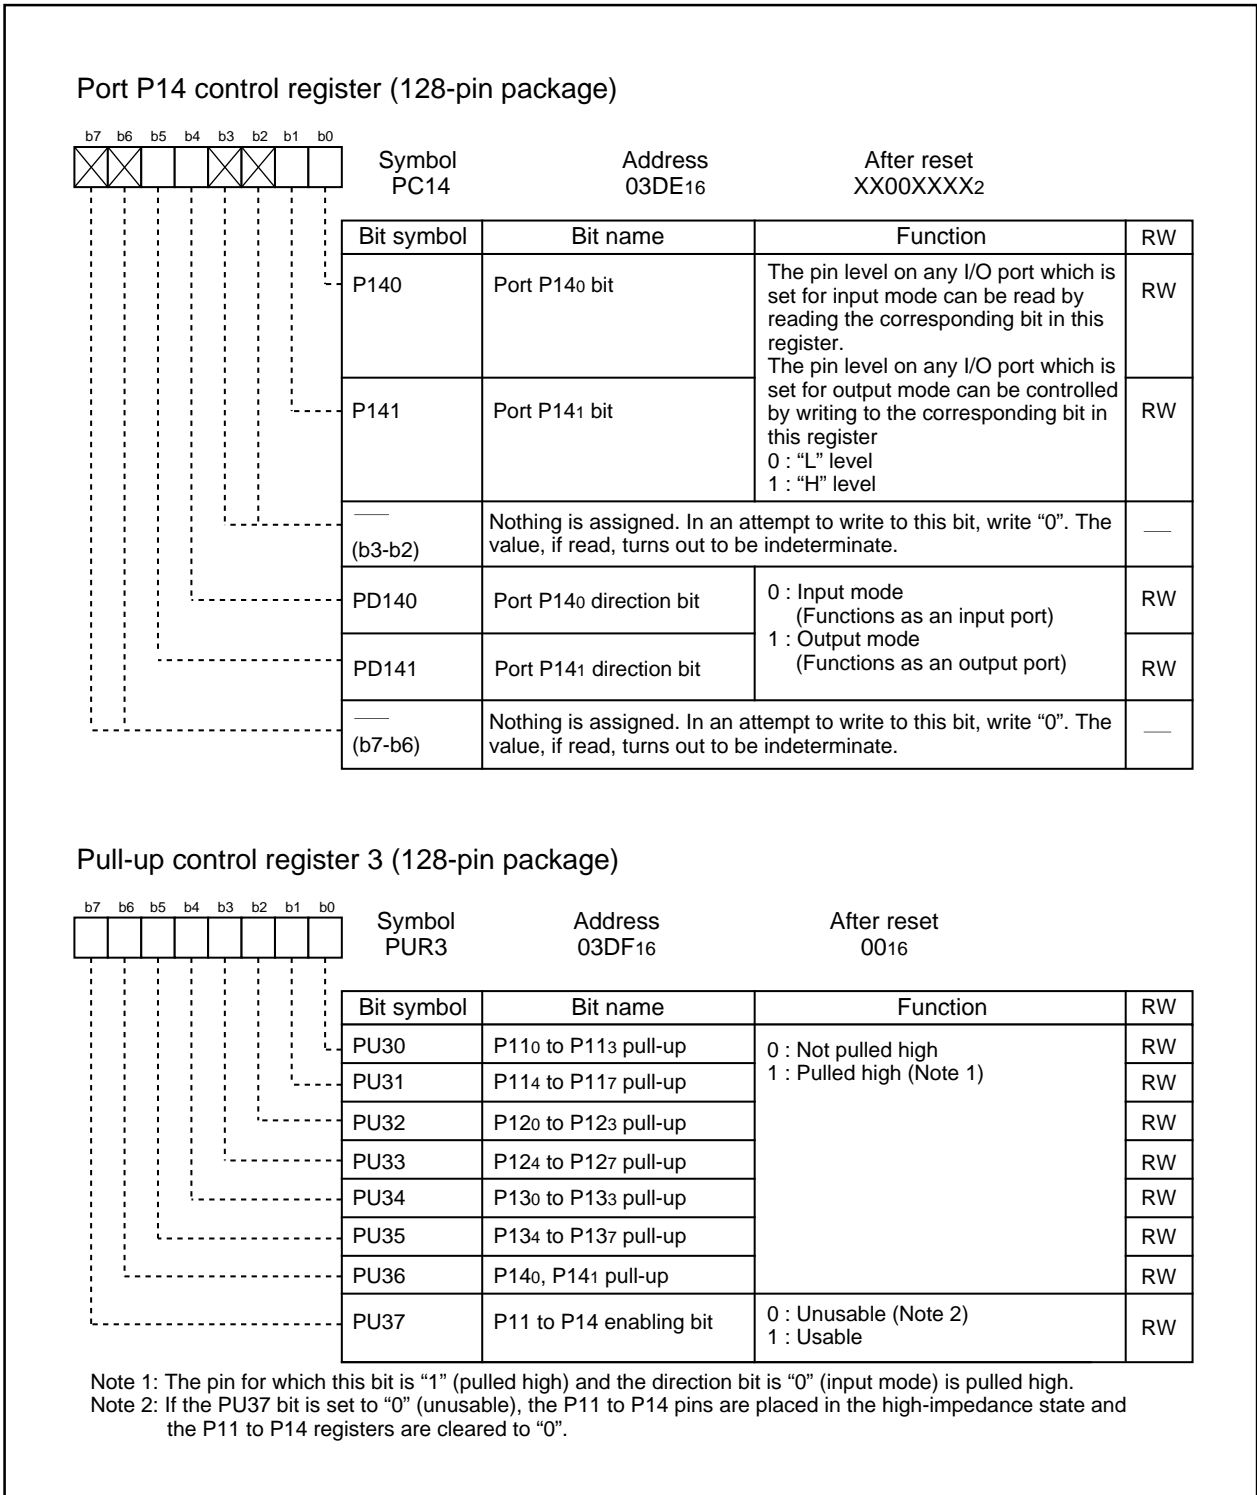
Port P14 control register (128-pin package)

b7 b6 b5 b4 b3 b2 b1 b0

Symbol PC14 | Address $03DE_{16}$ | After reset $XX00XXXX_2$

| Bit symbol | Bit name | Function | RW |
|---|---|---|---|
| P140 | Port $P14_0$ bit | The pin level on any I/O port which is set for input mode can be read by reading the corresponding bit in this register. The pin level on any I/O port which is set for output mode can be controlled by writing to the corresponding bit in this register 0 : "L" level 1 : "H" level | RW |
| P141 | Port $P14_1$ bit | | RW |
| — (b3-b2) | Nothing is assigned. In an attempt to write to this bit, write "0". The value, if read, turns out to be indeterminate. | | — |
| PD140 | Port $P14_0$ direction bit | 0 : Input mode (Functions as an input port) 1 : Output mode (Functions as an output port) | RW |
| PD141 | Port $P14_1$ direction bit | | RW |
| — (b7-b6) | Nothing is assigned. In an attempt to write to this bit, write "0". The value, if read, turns out to be indeterminate. | | — |

Pull-up control register 3 (128-pin package)

b7 b6 b5 b4 b3 b2 b1 b0

Symbol PUR3 | Address $03DF_{16}$ | After reset $00_{16}$

| Bit symbol | Bit name | Function | RW |
|---|---|---|---|
| PU30 | $P11_0$ to $P11_3$ pull-up | 0 : Not pulled high 1 : Pulled high (Note 1) | RW |
| PU31 | $P11_4$ to $P11_7$ pull-up | | RW |
| PU32 | $P12_0$ to $P12_3$ pull-up | | RW |
| PU33 | $P12_4$ to $P12_7$ pull-up | | RW |
| PU34 | $P13_0$ to $P13_3$ pull-up | | RW |
| PU35 | $P13_4$ to $P13_7$ pull-up | | RW |
| PU36 | $P14_0$, $P14_1$ pull-up | | RW |
| PU37 | P11 to P14 enabling bit | 0 : Unusable (Note 2) 1 : Usable | RW |

Note 1: The pin for which this bit is "1" (pulled high) and the direction bit is "0" (input mode) is pulled high.
Note 2: If the PU37 bit is set to "0" (unusable), the P11 to P14 pins are placed in the high-impedance state and the P11 to P14 registers are cleared to "0".